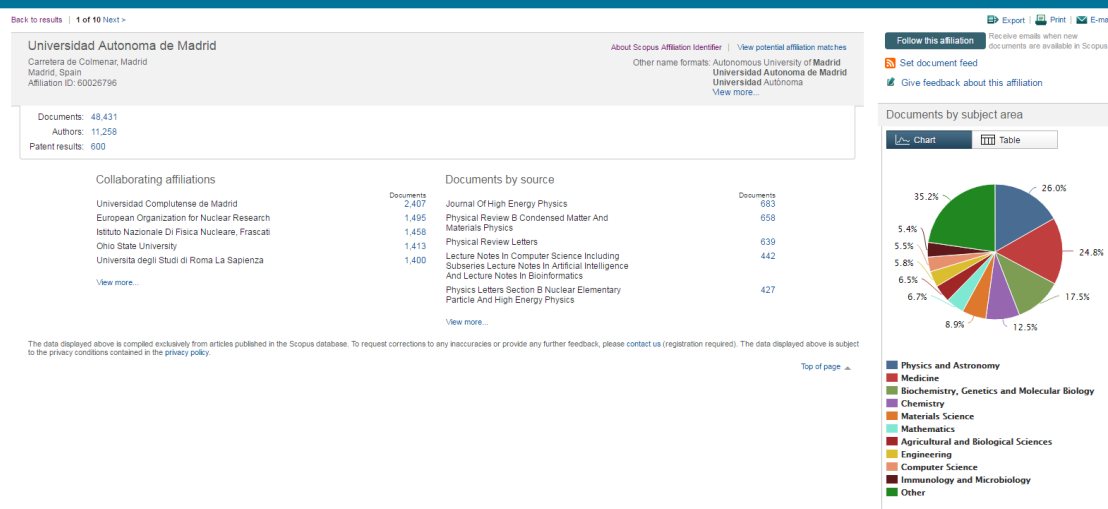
Back to results | 1 of 10 Next >

Export | Print | E-ma

Universidad Autonoma de Madrid

Carretera de Colmenar, Madrid
Madrid, Spain
Affiliation ID: 60026796

About Scopus Affiliation Identifier | View potential affiliation matches

Other name formats: Autonomous University of Madrid
Universidad Autonoma de Madrid
Universidad Autónoma
View more...

Follow this affiliation

Receive emails when new documents are available in Scopus

Set document feed

Give feedback about this affiliation

Documents: 48,431
Authors: 11,258
Patent results: 600

Collaborating affiliations

| | Documents |
|---|---|
| Universidad Complutense de Madrid | 2,407 |
| European Organization for Nuclear Research | 1,495 |
| Istituto Nazionale Di Fisica Nucleare, Frascati | 1,458 |
| Ohio State University | 1,413 |
| Universita degli Studi di Roma La Sapienza | 1,400 |

View more...

Documents by source

| | Documents |
|---|---|
| Journal Of High Energy Physics | 683 |
| Physical Review B Condensed Matter And Materials Physics | 658 |
| Physical Review Letters | 639 |
| Lecture Notes In Computer Science Including Subseries Lecture Notes In Artificial Intelligence And Lecture Notes In Bioinformatics | 442 |
| Physics Letters Section B Nuclear Elementary Particle And High Energy Physics | 427 |

View more...

The data displayed above is compiled exclusively from articles published in the Scopus database. To request corrections to any inaccuracies or provide any further feedback, please contact us (registration required). The data displayed above is subject to the privacy conditions contained in the privacy policy.

Top of page

Documents by subject area

Chart | Table

26.0%
24.8%
17.5%
12.5%
8.9%
6.7%
6.5%
5.8%
5.5%
5.4%
35.2%

Physics and Astronomy
Medicine
Biochemistry, Genetics and Molecular Biology
Chemistry
Materials Science
Mathematics
Agricultural and Biological Sciences
Engineering
Computer Science
Immunology and Microbiology
Other